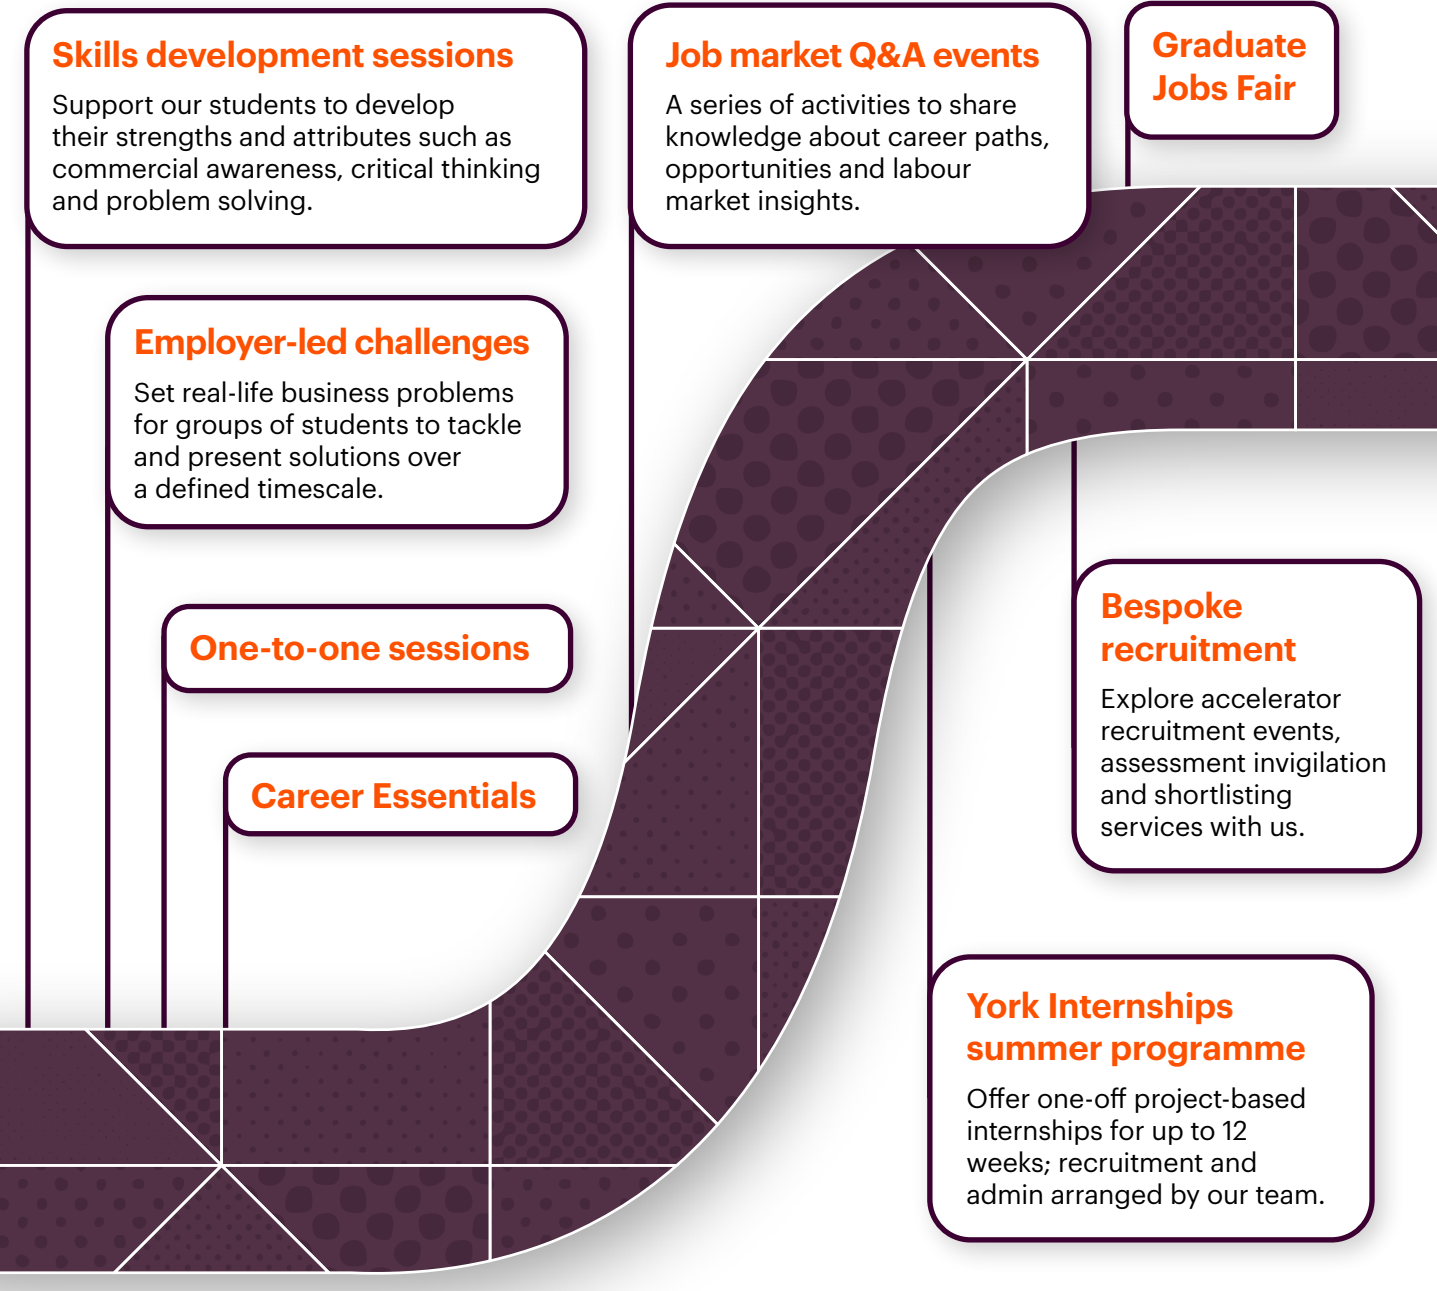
Skills development sessions
Support our students to develop their strengths and attributes such as commercial awareness, critical thinking and problem solving.

Job market Q&A events
A series of activities to share knowledge about career paths, opportunities and labour market insights.

Graduate Jobs Fair

Employer-led challenges
Set real-life business problems for groups of students to tackle and present solutions over a defined timescale.

One-to-one sessions

Career Essentials

Bespoke recruitment
Explore accelerator recruitment events, assessment invigilation and shortlisting services with us.

York Internships summer programme
Offer one-off project-based internships for up to 12 weeks; recruitment and admin arranged by our team.